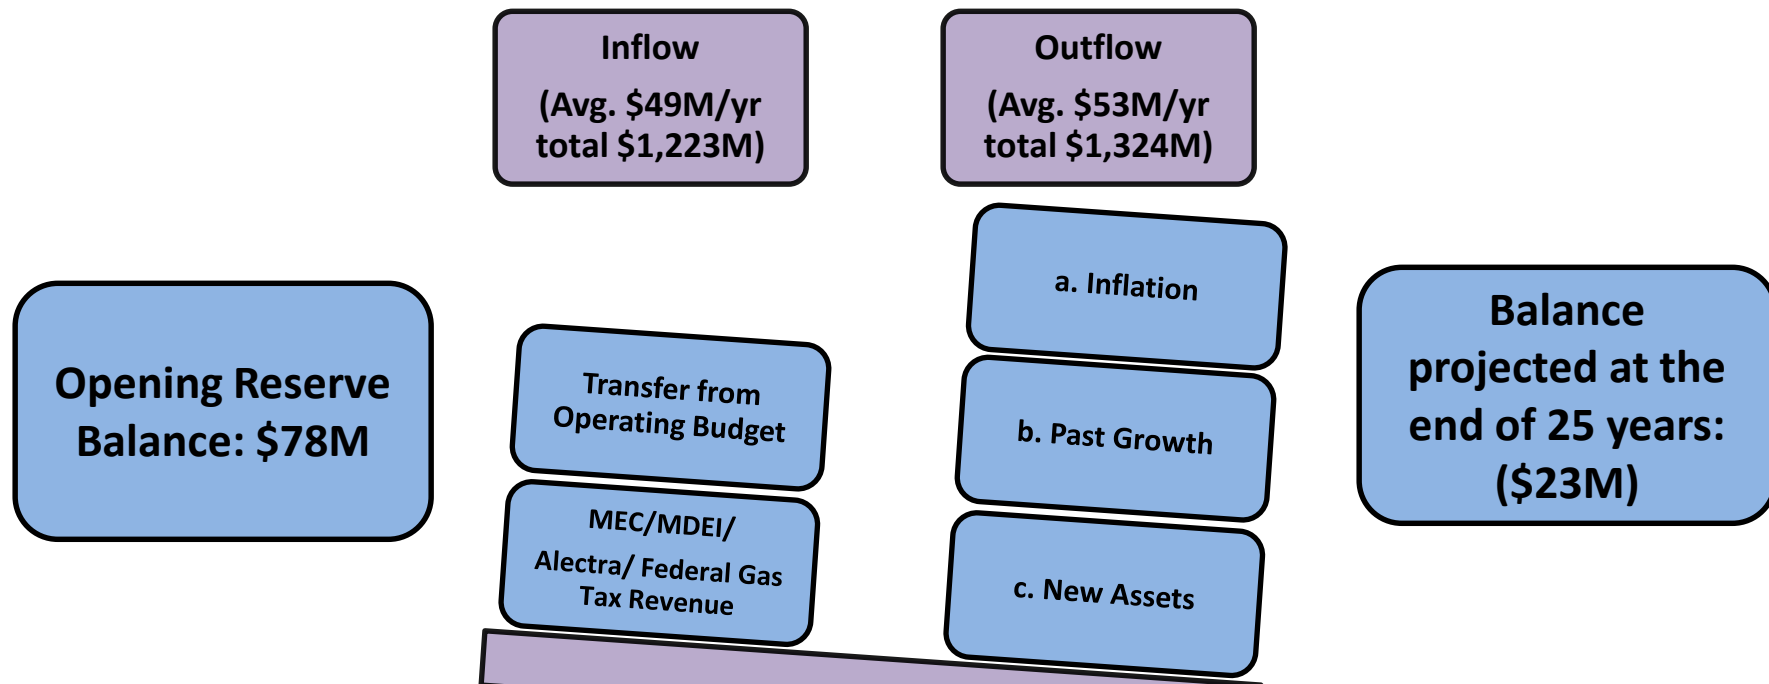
Inflow

(Avg. $49M/yr total $1,223M)

Outflow

(Avg. $53M/yr total $1,324M)

Opening Reserve Balance: $78M

Transfer from Operating Budget

MEC/MDEI/ Alectra/ Federal Gas Tax Revenue

a. Inflation

b. Past Growth

c. New Assets

Balance projected at the end of 25 years: ($23M)